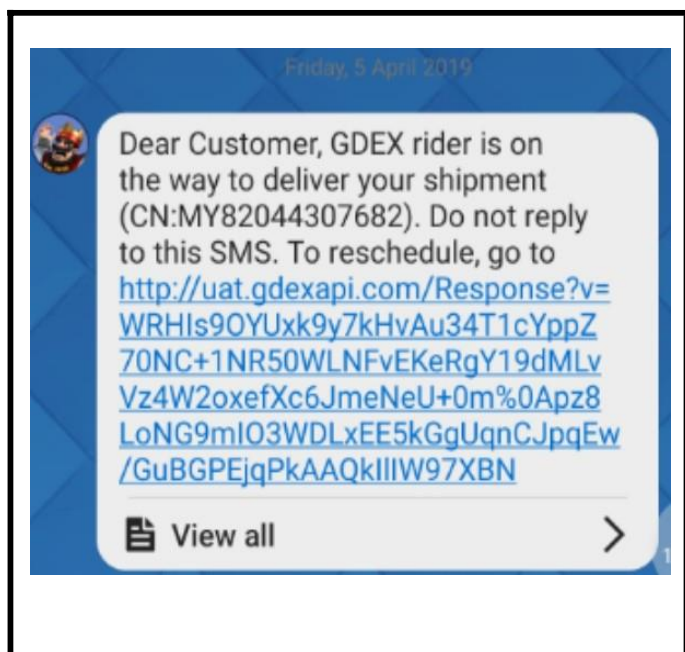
Friday, 5 April 2019

Dear Customer, GDEX rider is on the way to deliver your shipment (CN:MY82044307682). Do not reply to this SMS. To reschedule, go to http://uat.gdexapi.com/Response?v=WRHIs9OYUxk9y7kHvAu34T1cYppZ70NC+1NR50WLNFvEKeRgY19dMLvVz4W2oxefXc6JmeNeU+0m%0Apz8LoNG9mIO3WDLxEE5kGgUqnCJpqEw/GuBGPEjqPkAAQkIIIW97XBN

View all